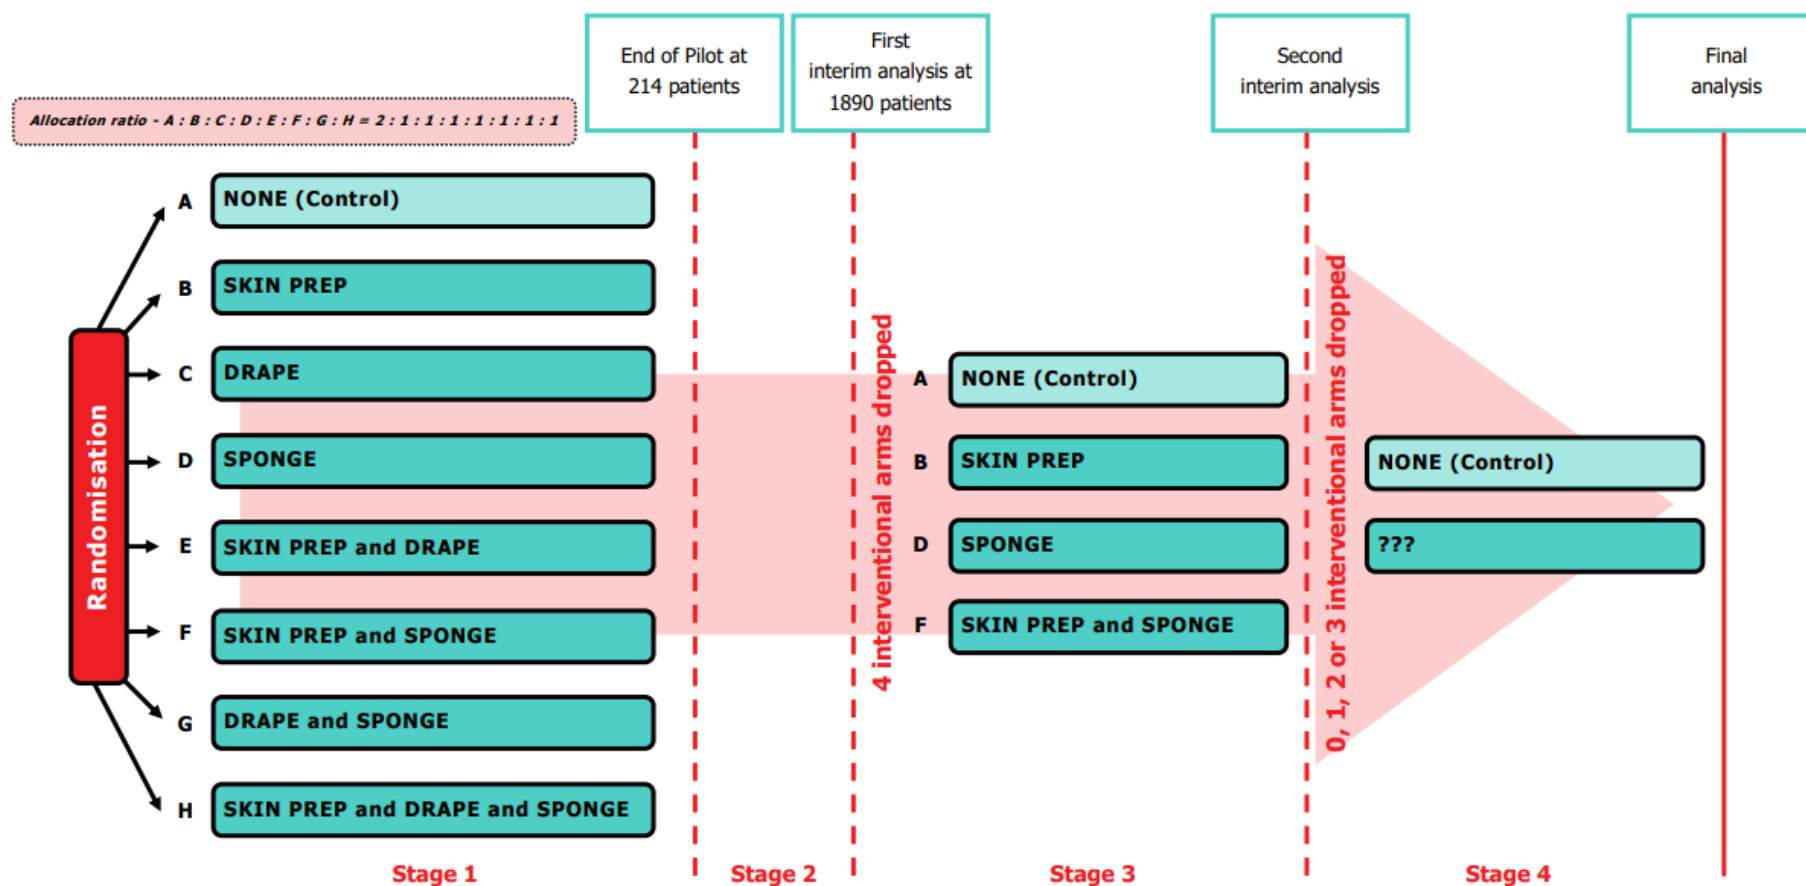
End of Pilot at 214 patients

First interim analysis at 1890 patients

Second interim analysis

Final analysis

Allocation ratio - A : B : C : D : E : F : G : H = 2 : 1 : 1 : 1 : 1 : 1 : 1 : 1

Randomisation

A NONE (Control)

B SKIN PREP

C DRAPE

D SPONGE

E SKIN PREP and DRAPE

F SKIN PREP and SPONGE

G DRAPE and SPONGE

H SKIN PREP and DRAPE and SPONGE

4 interventional arms dropped

A NONE (Control)

B SKIN PREP

D SPONGE

F SKIN PREP and SPONGE

0, 1, 2 or 3 interventional arms dropped

NONE (Control)

???

Stage 1

Stage 2

Stage 3

Stage 4